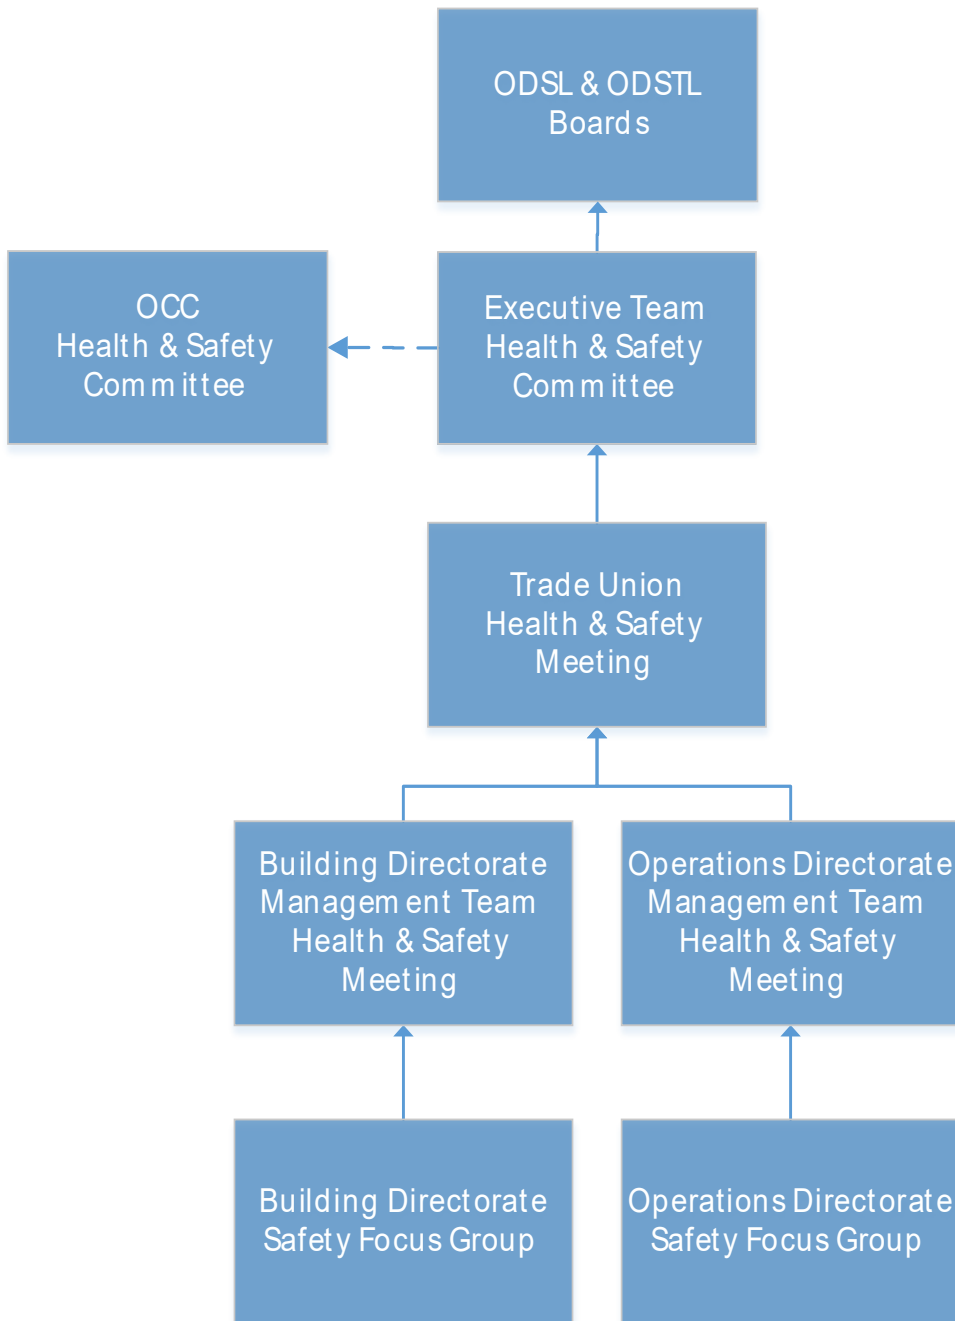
ODSL & ODSTL Boards

OCC Health & Safety Committee

Executive Team Health & Safety Committee

Trade Union Health & Safety Meeting

Building Directorate Management Team Health & Safety Meeting

Operations Directorate Management Team Health & Safety Meeting

Building Directorate Safety Focus Group

Operations Directorate Safety Focus Group